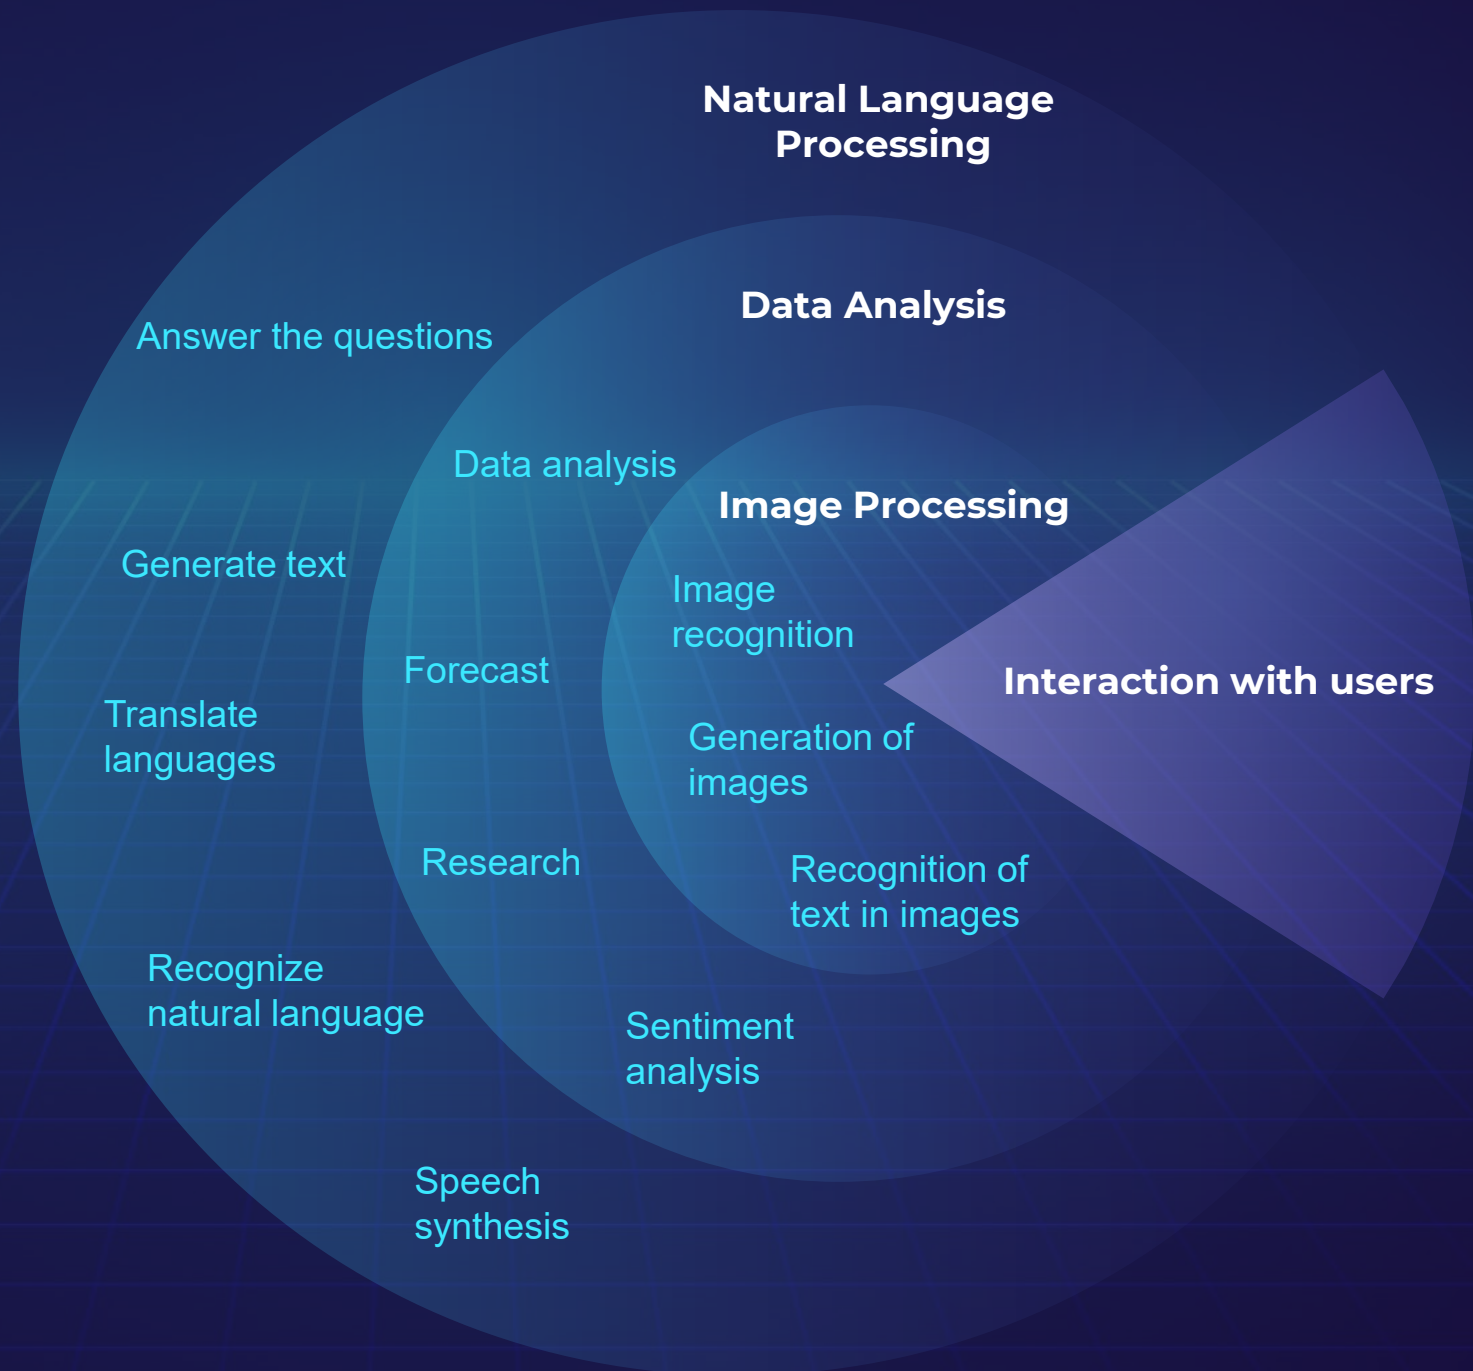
Natural Language Processing

Data Analysis

Answer the questions

Data analysis

Image Processing

Generate text

Image recognition

Forecast

Interaction with users

Translate languages

Generation of images

Research

Recognition of text in images

Recognize natural language

Sentiment analysis

Speech synthesis